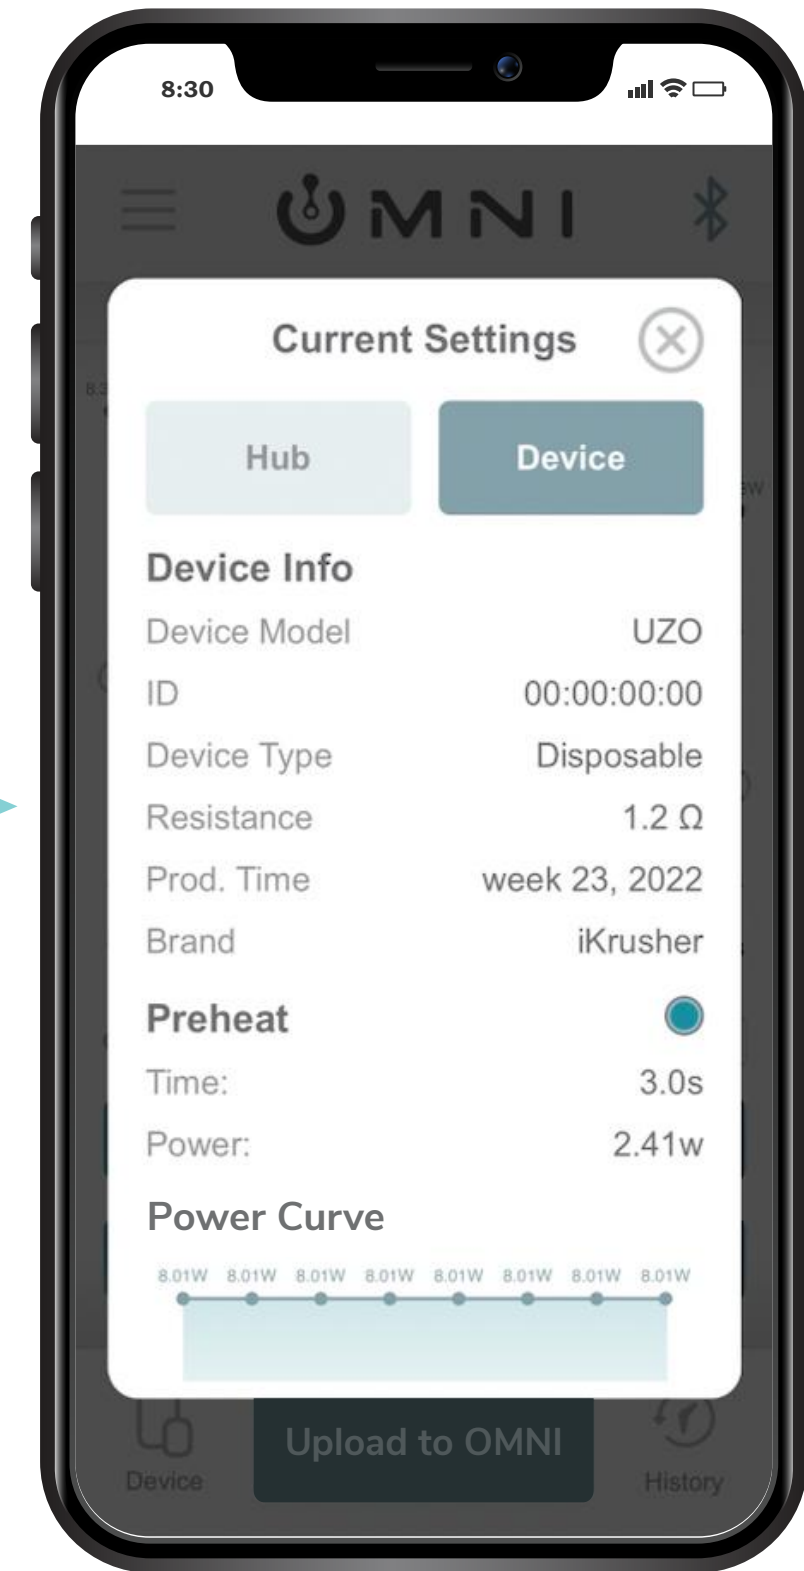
8:30

OMNI

Current Settings

Hub

Device

Device Info

Device Model UZO

ID 00:00:00:00

Device Type Disposable

Resistance 1.2 Ω

Prod. Time week 23, 2022

Brand iKrusher

Preheat

Time: 3.0s

Power: 2.41w

Power Curve

8.01W 8.01W 8.01W 8.01W 8.01W 8.01W 8.01W 8.01W

Device

Upload to OMNI

History